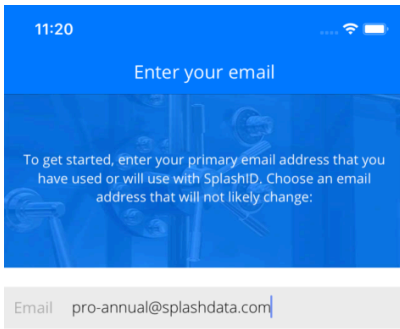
11:20

Enter your email

To get started, enter your primary email address that you have used or will use with SplashID. Choose an email address that will not likely change:

Email pro-annual@splashdata.com